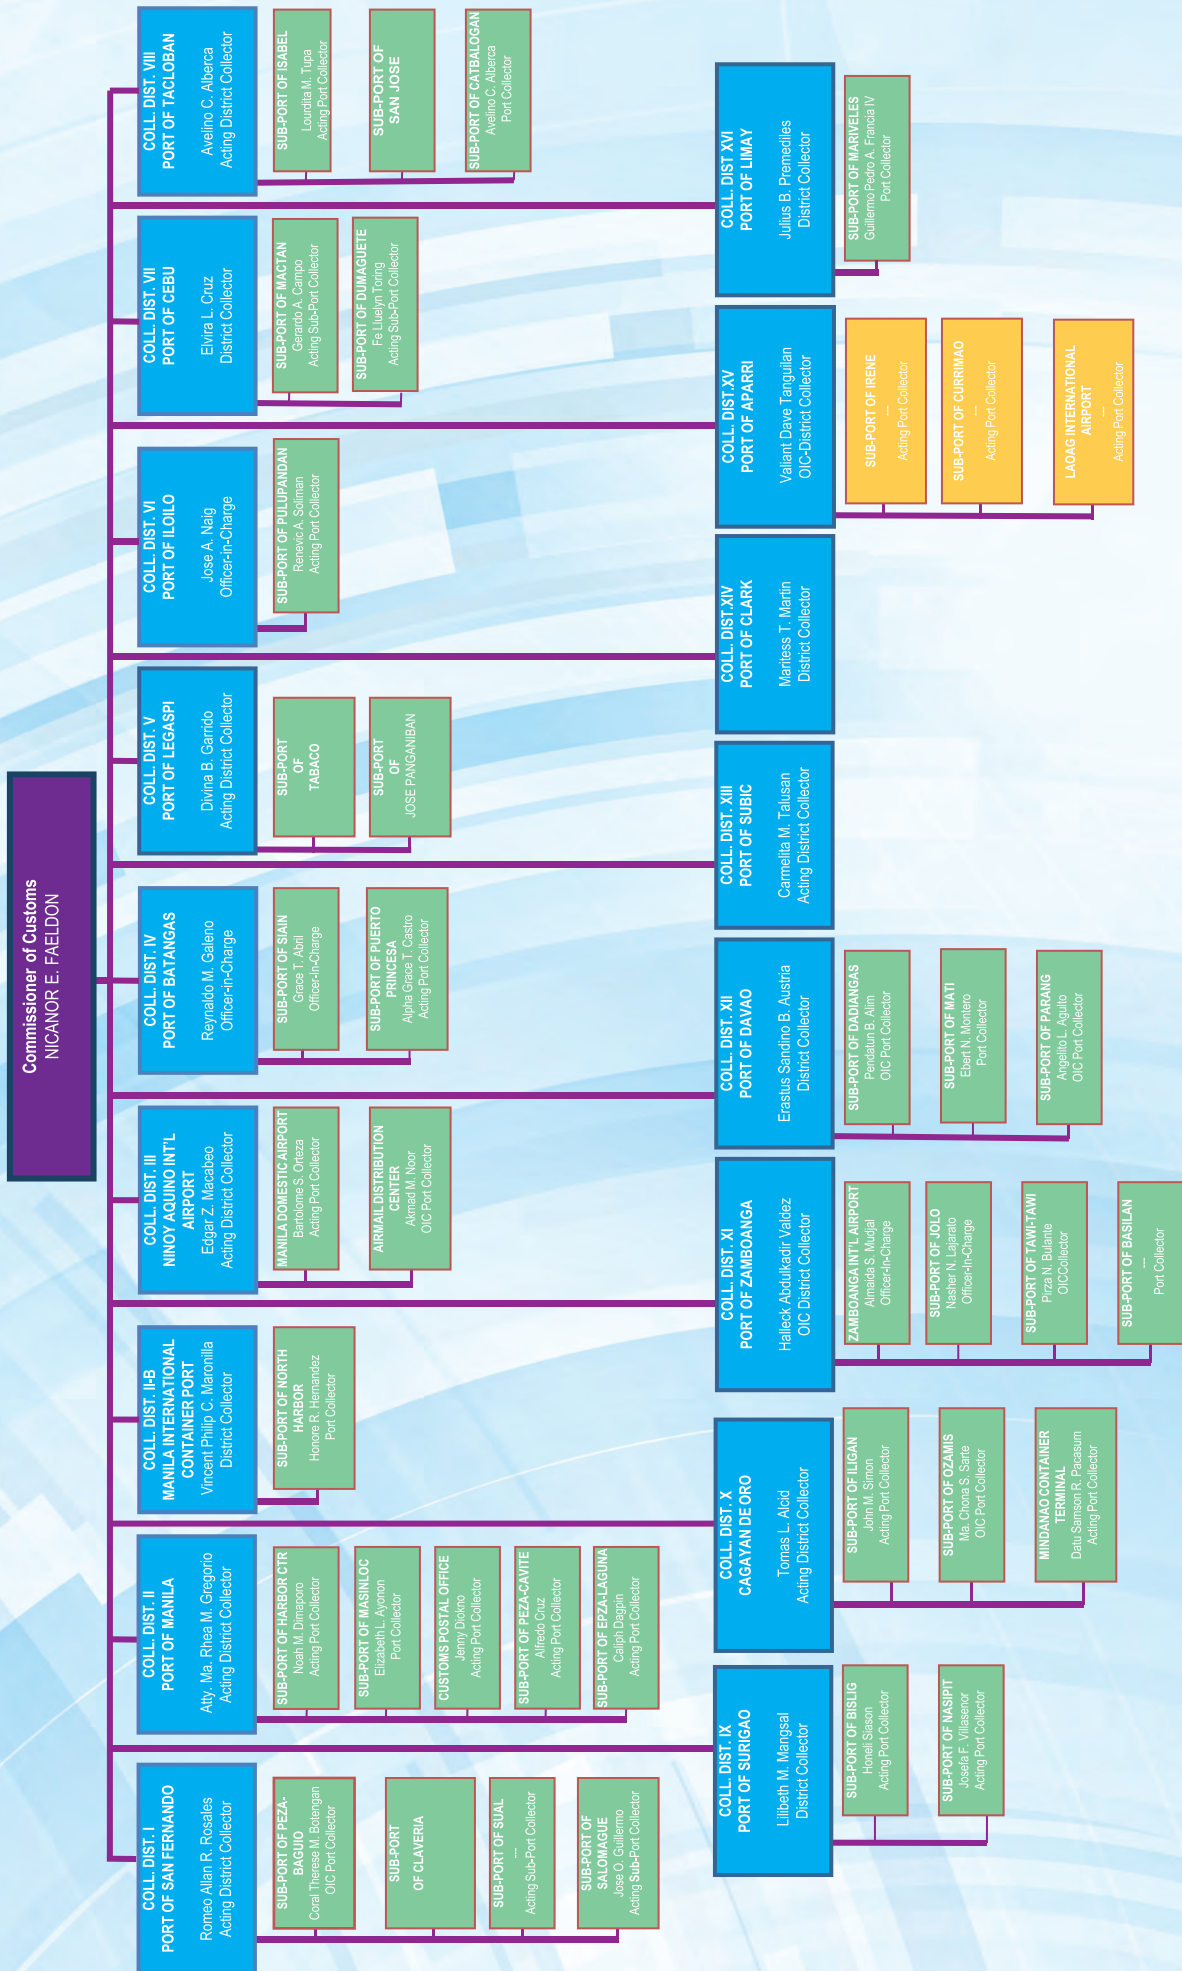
Commissioner of Customs
NICANOR E. FAELDON

COLL. DIST. I
PORT OF SAN FERNANDO
Romeo Allan R. Rosales
Acting District Collector

SUB-PORT OF PEZA-BAGUIO
Coral Therese M. Botengan
OIC Port Collector

SUB-PORT OF CLAVERIA

SUB-PORT OF SUAL
—
Acting Sub-Port Collector

SUB-PORT OF SALOMAGUE
Jose O. Guillermo
Acting Sub-Port Collector

COLL. DIST. II
PORT OF MANILA
Atty. Ma. Rhea M. Gregorio
Acting District Collector

SUB-PORT OF HARBOR CTR
Noah M. Dimaporo
Acting Port Collector

SUB-PORT OF MASINLOC
Elizabeth L. Ayonon
Port Collector

CUSTOMS POSTAL OFFICE
Jenny Diokno
Acting Port Collector

SUB-PORT OF PEZA-CAVITE
Alfredo Cruz
Acting Port Collector

SUB-PORT OF EPZA-LAGUNA
Caliph Dagpin
Acting Port Collector

COLL. DIST. II-B
MANILA INTERNATIONAL CONTAINER PORT
Vincent Philip C. Maronilla
District Collector

SUB-PORT OF NORTH HARBOR
Honore R. Hernandez
Port Collector

COLL. DIST. III
NINOY AQUINO INT'L AIRPORT
Edgar Z. Macabeo
Acting District Collector

MANILA DOMESTIC AIRPORT
Bartolome S. Orteza
Acting Port Collector

AIRMAIL DISTRIBUTION CENTER
Akmad M. Noor
OIC Port Collector

COLL. DIST. IV
PORT OF BATANGAS
Reynaldo M. Galeno
Officer-in-Charge

SUB-PORT OF SIAIN
Grace T. Abril
Officer-In-Charge

SUB-PORT OF PUERTO PRINCESA
Alpha Grace T. Castro
Acting Port Collector

COLL. DIST. V
PORT OF LEGASPI
Divina B. Garrido
Acting District Collector

SUB-PORT OF TABACO

SUB-PORT OF JOSE PANGANIBAN

COLL. DIST. VI
PORT OF ILOILO
Jose A. Naig
Officer-in-Charge

SUB-PORT OF PULUPANDAN
Renevic A. Soliman
Acting Port Collector

COLL. DIST. VII
PORT OF CEBU
Elvira L. Cruz
District Collector

SUB-PORT OF MACTAN
Gerardo A. Campo
Acting Sub-Port Collector

SUB-PORT OF DUMAGUETE
Fe Luelyn Toring
Acting Sub-Port Collector

COLL. DIST. VIII
PORT OF TACLOBAN
Avelino C. Alberca
Acting District Collector

SUB-PORT OF ISABEL
Lourdita M. Tupa
Acting Port Collector

SUB-PORT OF SAN JOSE

SUB-PORT OF CATBALOGAN
Avelino C. Alberca
Port Collector

COLL. DIST. IX
PORT OF SURIGAO
Lilibeth M. Mangsal
District Collector

SUB-PORT OF BISLIG
Honeil Siason
Acting Port Collector

SUB-PORT OF NASIPIT
Josefa F. Villasenor
Acting Port Collector

COLL. DIST. X
CAGAYAN DE ORO
Tomas L. Alcid
Acting District Collector

SUB-PORT OF ILIGAN
John M. Simon
Acting Port Collector

SUB-PORT OF OZAMIS
Ma. Chona S. Sarte
OIC Port Collector

MINDANAO CONTAINER TERMINAL
Datu Samson R. Pacasum
Acting Port Collector

COLL. DIST. XI
PORT OF ZAMBOANGA
Halleck Abdulkadir Valdez
OIC District Collector

ZAMBOANGA INT'L AIRPORT
Almaida S. Mudjal
Officer-In-Charge

SUB-PORT OF JOLO
Nasher N. Lajarato
Officer-In-Charge

SUB-PORT OF TAWI-TAWI
Pirza N. Bulante
OICCollector

SUB-PORT OF BASILAN
—
Port Collector

COLL. DIST. XII
PORT OF DAVAO
Erastus Sandino B. Austria
District Collector

SUB-PORT OF DADIANGAS
Pendatun B. Alim
OIC Port Collector

SUB-PORT OF MATI
Ebert N. Montero
Port Collector

SUB-PORT OF PARANG
Angelito L. Aguito
OIC Port Collector

COLL. DIST. XIII
PORT OF SUBIC
Carmelita M. Talusan
Acting District Collector

COLL. DIST.XIV
PORT OF CLARK
Maritess T. Martin
District Collector

COLL. DIST.XV
PORT OF APARRI
Valiant Dave Tanguilan
OIC-District Collector

SUB-PORT OF IRENE
—
Acting Port Collector

SUB-PORT OF CURRIMAO
—
Acting Port Collector

LAOAG INTERNATIONAL AIRPORT
—
Acting Port Collector

COLL. DIST XVI
PORT OF LIMAY
Julius B. Premediles
District Collector

SUB-PORT OF MARIVELES
Guillermo Pedro A. Francia IV
Port Collector